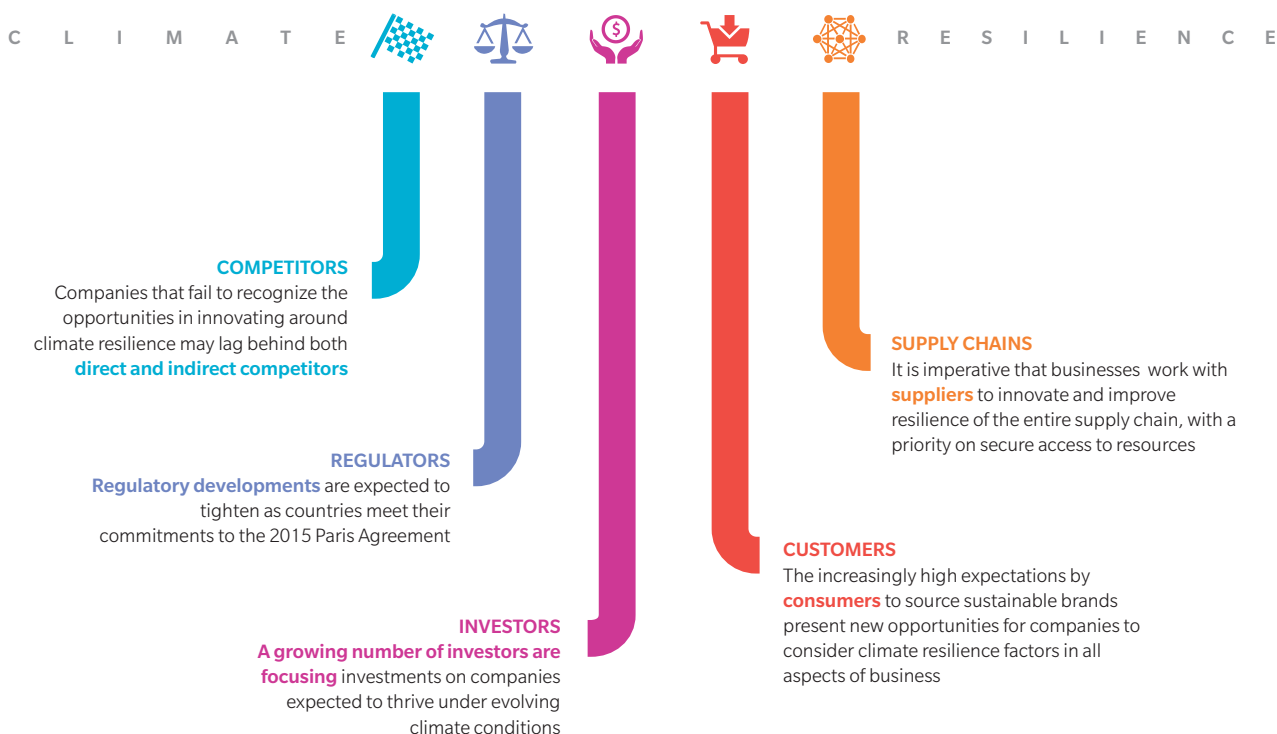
C L I M A T E R E S I L I E N C E

COMPETITORS
Companies that fail to recognize the opportunities in innovating around climate resilience may lag behind both direct and indirect competitors

REGULATORS
Regulatory developments are expected to tighten as countries meet their commitments to the 2015 Paris Agreement

INVESTORS
A growing number of investors are focusing investments on companies expected to thrive under evolving climate conditions

CUSTOMERS
The increasingly high expectations by consumers to source sustainable brands present new opportunities for companies to consider climate resilience factors in all aspects of business

SUPPLY CHAINS
It is imperative that businesses work with suppliers to innovate and improve resilience of the entire supply chain, with a priority on secure access to resources